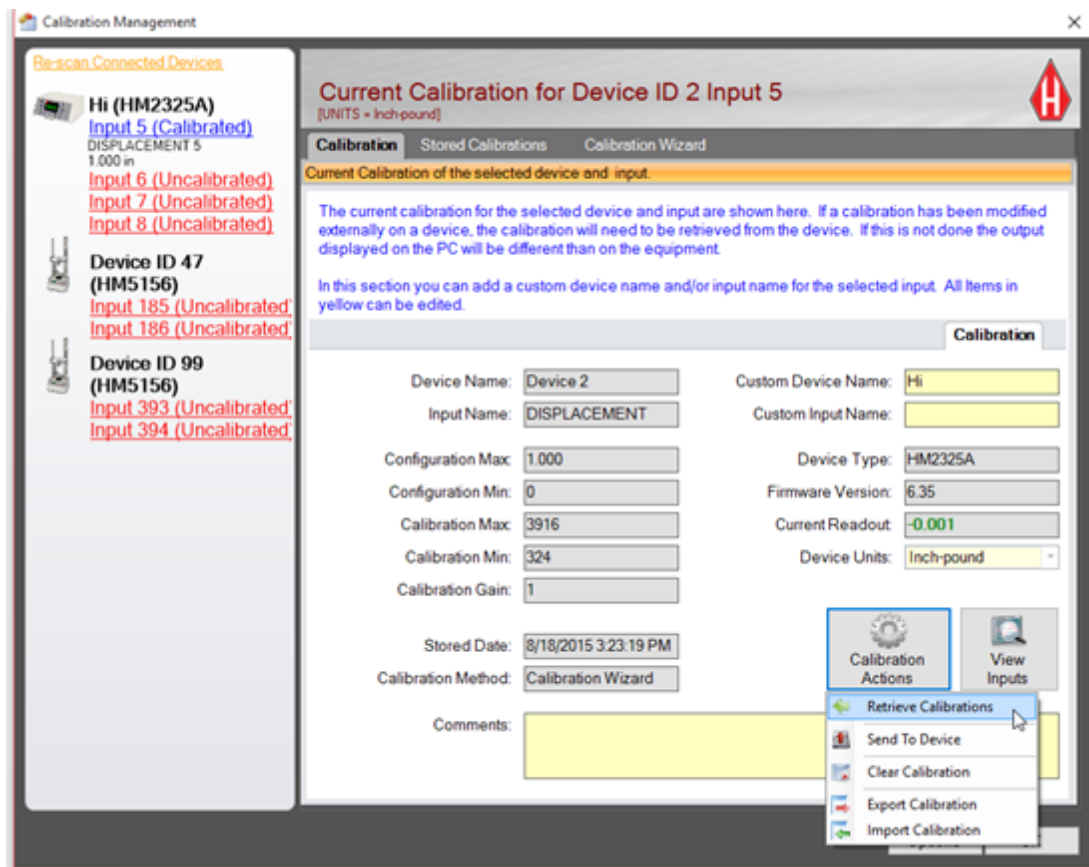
Calibration Management

Re-scan Connected Devices

Hi (HM2325A)
Input 5 (Calibrated)
DISPLACEMENT 5
1.000 in
Input 6 (Uncalibrated)
Input 7 (Uncalibrated)
Input 8 (Uncalibrated)

Device ID 47 (HM5156)
Input 185 (Uncalibrated
Input 186 (Uncalibrated

Device ID 99 (HM5156)
Input 393 (Uncalibrated
Input 394 (Uncalibrated

Current Calibration for Device ID 2 Input 5
[UNITS = Inch-pound]

Calibration | Stored Calibrations | Calibration Wizard

Current Calibration of the selected device and input.

The current calibration for the selected device and input are shown here. If a calibration has been modified externally on a device, the calibration will need to be retrieved from the device. If this is not done the output displayed on the PC will be different than on the equipment.

In this section you can add a custom device name and/or input name for the selected input. All Items in yellow can be edited.

Calibration

Device Name: Device 2
Input Name: DISPLACEMENT
Custom Device Name: Hi
Custom Input Name:

Configuration Max: 1.000
Configuration Min: 0
Calibration Max: 3916
Calibration Min: 324
Calibration Gain: 1
Device Type: HM2325A
Firmware Version: 6.35
Current Readout: -0.001
Device Units: Inch-pound

Calibration Actions
View Inputs

Stored Date: 8/18/2015 3:23:19 PM
Calibration Method: Calibration Wizard

Comments:

Retrieve Calibrations
Send To Device
Clear Calibration
Export Calibration
Import Calibration